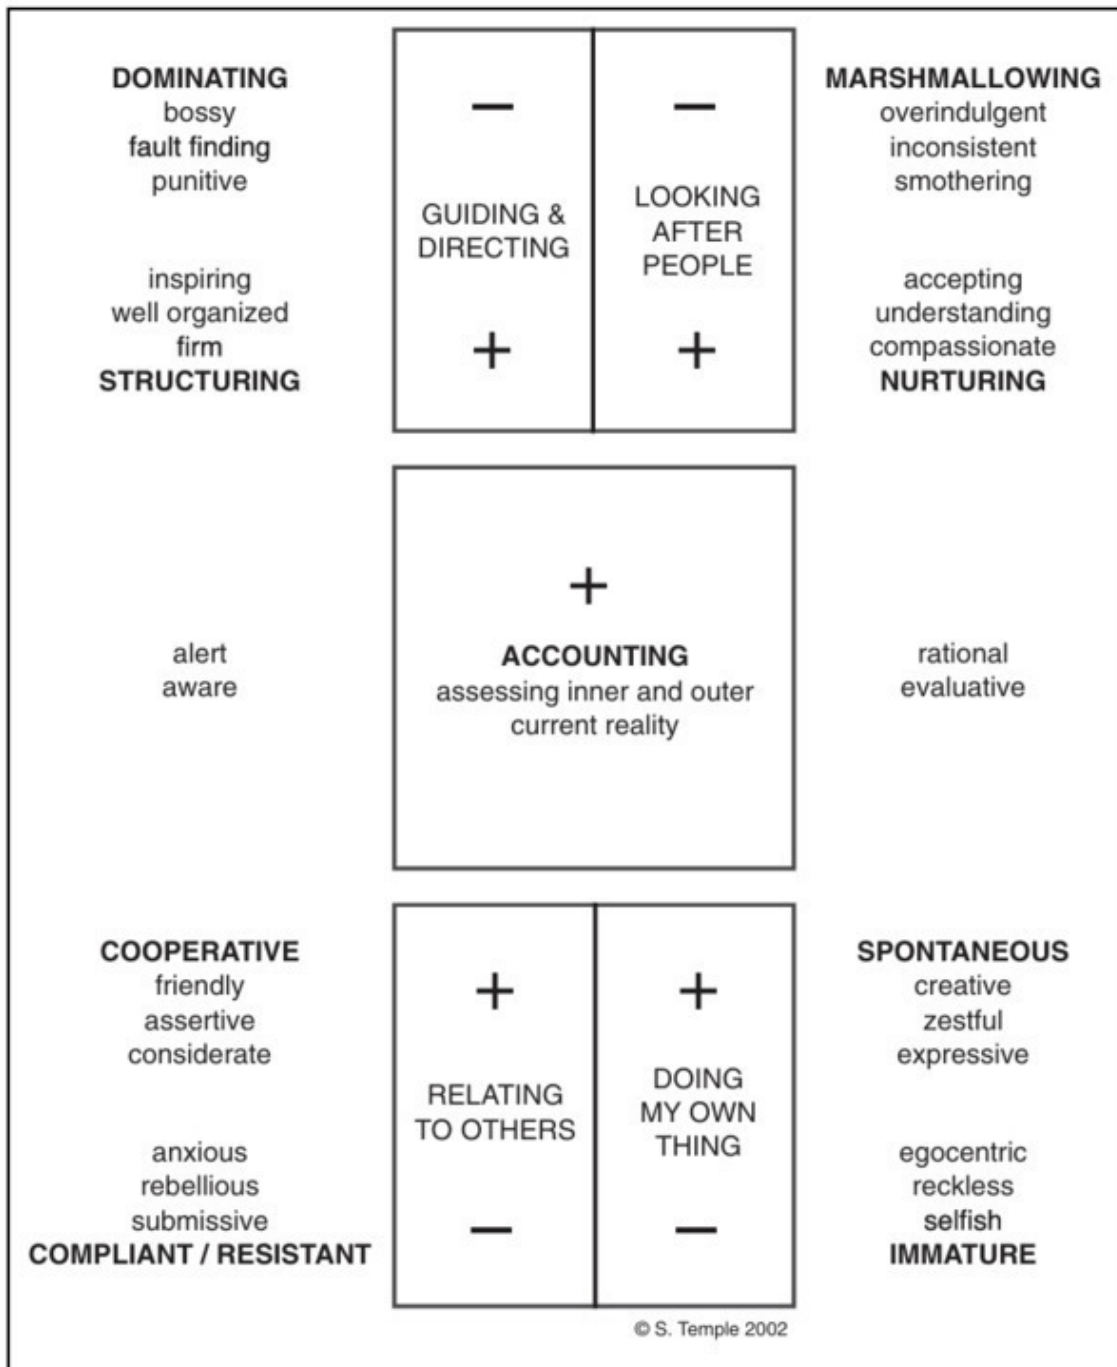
DOMINATING
bossy
fault finding
punitive

inspiring
well organized
firm
STRUCTURING

−

GUIDING & DIRECTING

+

−

LOOKING AFTER PEOPLE

+

MARSHMALLOWING
overindulgent
inconsistent
smothering

accepting
understanding
compassionate
NURTURING

alert
aware

+

ACCOUNTING
assessing inner and outer current reality

rational
evaluative

COOPERATIVE
friendly
assertive
considerate

anxious
rebellious
submissive
COMPLIANT / RESISTANT

+

RELATING TO OTHERS

−

+

DOING MY OWN THING

−

SPONTANEOUS
creative
zestful
expressive

egocentric
reckless
selfish
IMMATURE

© S. Temple 2002